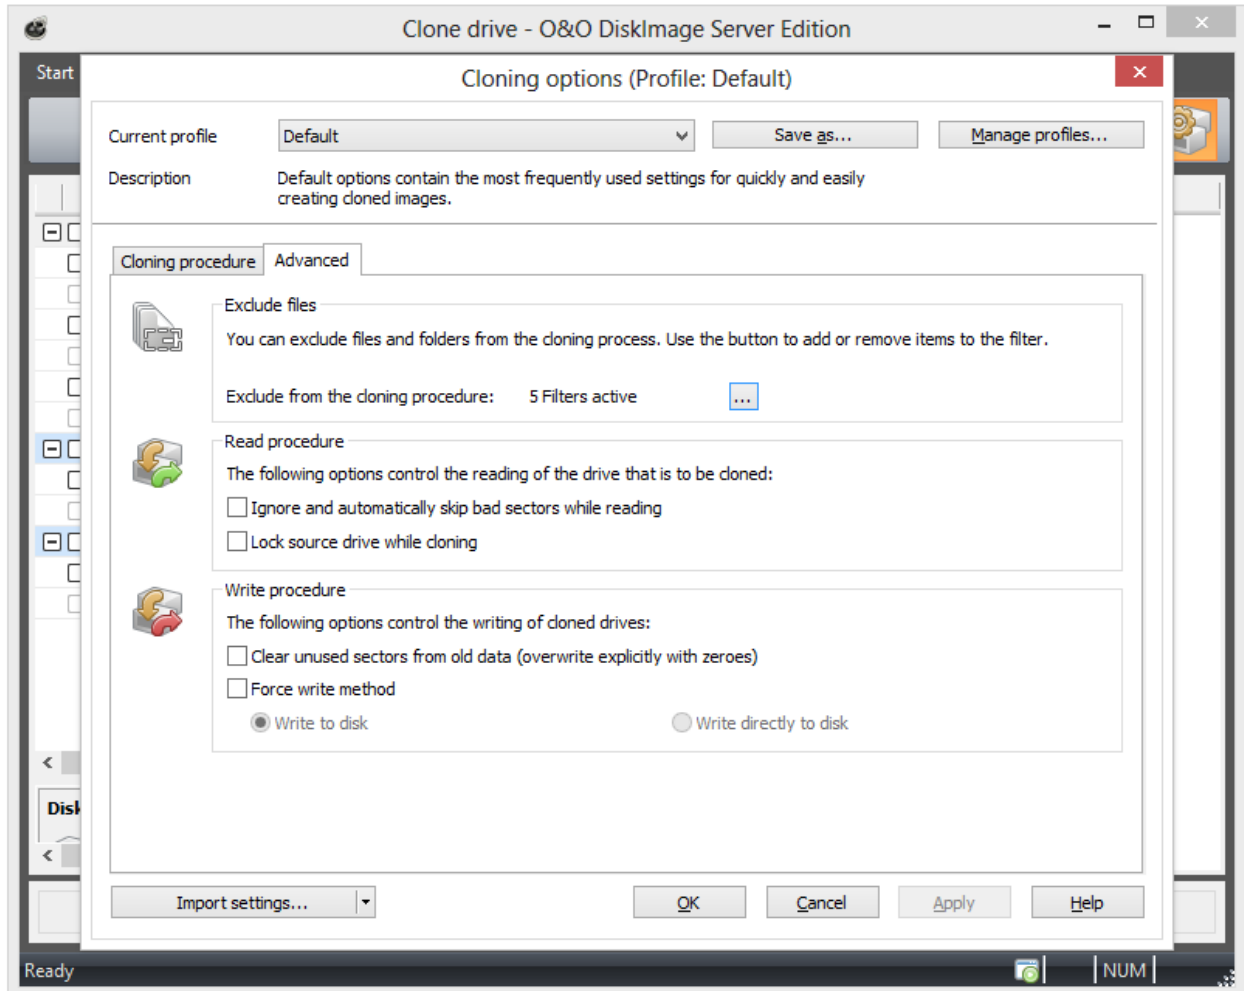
Clone drive - O&O DiskImage Server Edition

Start

Cloning options (Profile: Default)

Current profile
Default
Save as...
Manage profiles...

Description
Default options contain the most frequently used settings for quickly and easily creating cloned images.

Cloning procedure
Advanced

Exclude files
You can exclude files and folders from the cloning process. Use the button to add or remove items to the filter.
Exclude from the cloning procedure: 5 Filters active ...

Read procedure
The following options control the reading of the drive that is to be cloned:
Ignore and automatically skip bad sectors while reading
Lock source drive while cloning

Write procedure
The following options control the writing of cloned drives:
Clear unused sectors from old data (overwrite explicitly with zeroes)
Force write method
Write to disk
Write directly to disk

Disk

Import settings...
OK
Cancel
Apply
Help

Ready
NUM